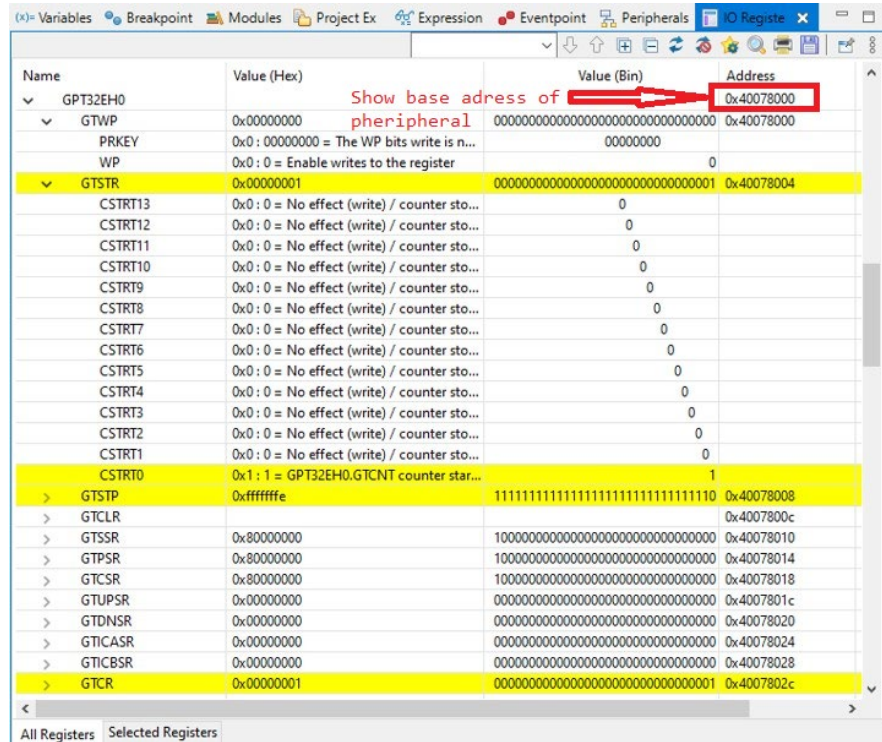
(x)= Variables  Breakpoint  Modules  Project Ex  Expression  Eventpoint  Peripherals  IO Registe ✕

| Name | Value (Hex) | Value (Bin) | Address |
|---|---|---|---|
| GPT32EH0 | Show base adress of pheripheral | | 0x40078000 |
| GTWP | 0x00000000 | 00000000000000000000000000000000 | 0x40078000 |
| PRKEY | 0x0 : 00000000 = The WP bits write is n... | 00000000 | |
| WP | 0x0 : 0 = Enable writes to the register | 0 | |
| GTSTR | 0x00000001 | 00000000000000000000000000000001 | 0x40078004 |
| CSTRT13 | 0x0 : 0 = No effect (write) / counter sto... | 0 | |
| CSTRT12 | 0x0 : 0 = No effect (write) / counter sto... | 0 | |
| CSTRT11 | 0x0 : 0 = No effect (write) / counter sto... | 0 | |
| CSTRT10 | 0x0 : 0 = No effect (write) / counter sto... | 0 | |
| CSTRT9 | 0x0 : 0 = No effect (write) / counter sto... | 0 | |
| CSTRT8 | 0x0 : 0 = No effect (write) / counter sto... | 0 | |
| CSTRT7 | 0x0 : 0 = No effect (write) / counter sto... | 0 | |
| CSTRT6 | 0x0 : 0 = No effect (write) / counter sto... | 0 | |
| CSTRT5 | 0x0 : 0 = No effect (write) / counter sto... | 0 | |
| CSTRT4 | 0x0 : 0 = No effect (write) / counter sto... | 0 | |
| CSTRT3 | 0x0 : 0 = No effect (write) / counter sto... | 0 | |
| CSTRT2 | 0x0 : 0 = No effect (write) / counter sto... | 0 | |
| CSTRT1 | 0x0 : 0 = No effect (write) / counter sto... | 0 | |
| CSTRT0 | 0x1 : 1 = GPT32EH0.GTCNT counter star... | 1 | |
| GTSTP | 0xfffffffe | 11111111111111111111111111111110 | 0x40078008 |
| GTCLR | | | 0x4007800c |
| GTSSR | 0x80000000 | 10000000000000000000000000000000 | 0x40078010 |
| GTPSR | 0x80000000 | 10000000000000000000000000000000 | 0x40078014 |
| GTCSR | 0x80000000 | 10000000000000000000000000000000 | 0x40078018 |
| GTUPSR | 0x00000000 | 00000000000000000000000000000000 | 0x4007801c |
| GTDNSR | 0x00000000 | 00000000000000000000000000000000 | 0x40078020 |
| GTICASR | 0x00000000 | 00000000000000000000000000000000 | 0x40078024 |
| GTICBSR | 0x00000000 | 00000000000000000000000000000000 | 0x40078028 |
| GTCR | 0x00000001 | 00000000000000000000000000000001 | 0x4007802c |

All Registers  Selected Registers